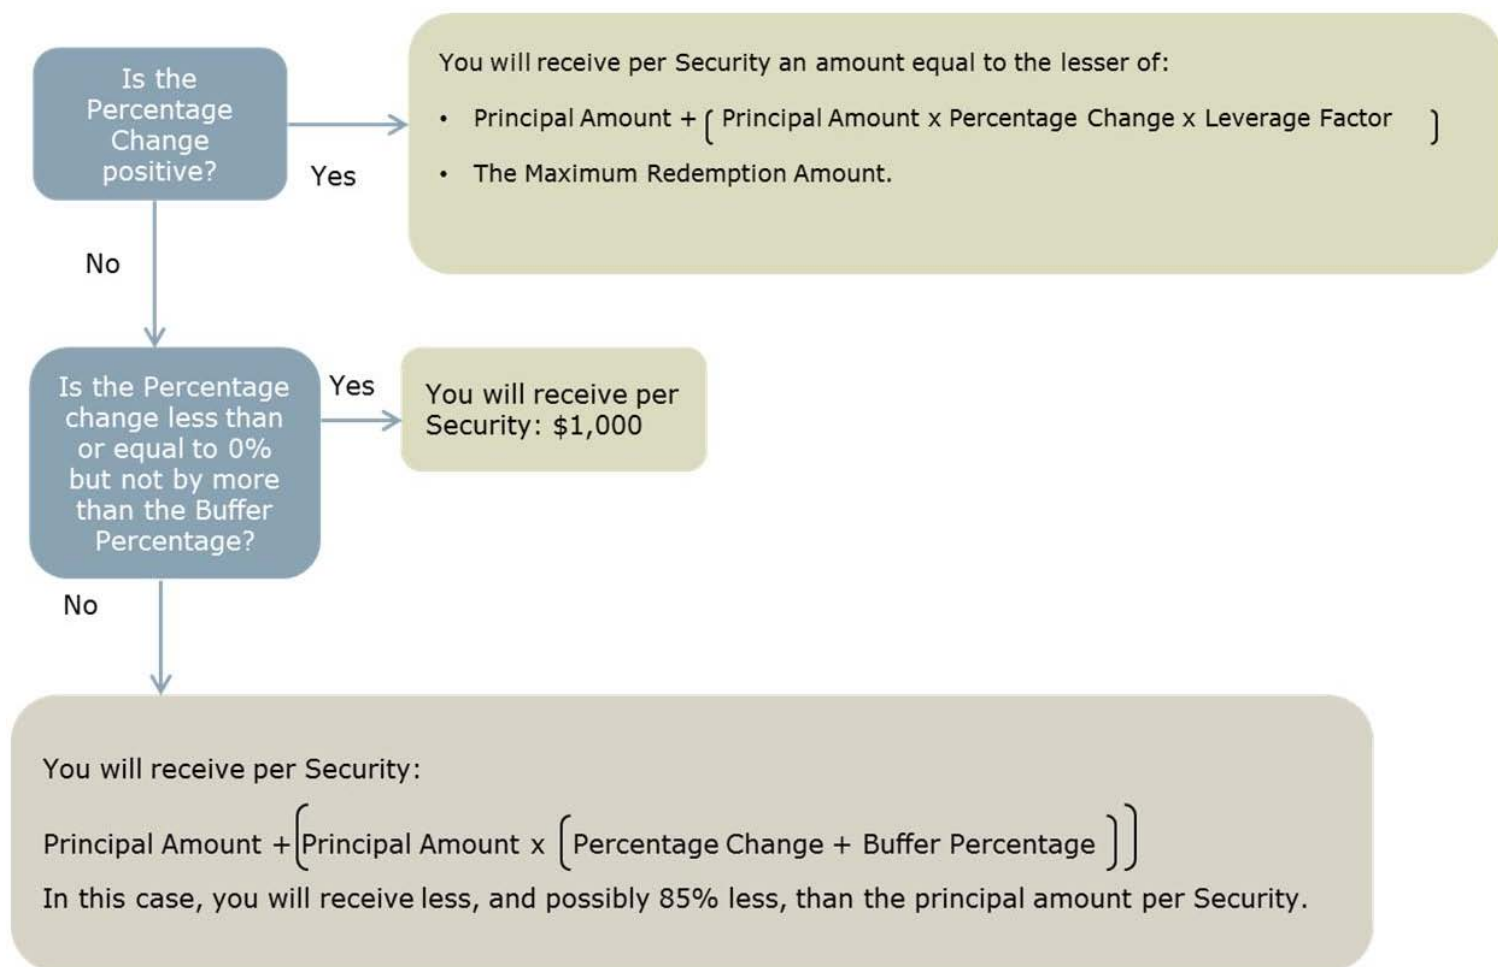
Is the Percentage Change positive?

Yes

You will receive per Security an amount equal to the lesser of:

• Principal Amount + ( Principal Amount x Percentage Change x Leverage Factor )

• The Maximum Redemption Amount.

No

Is the Percentage change less than or equal to 0% but not by more than the Buffer Percentage?

Yes

You will receive per Security: $1,000

No

You will receive per Security:

Principal Amount + (Principal Amount x (Percentage Change + Buffer Percentage ))

In this case, you will receive less, and possibly 85% less, than the principal amount per Security.